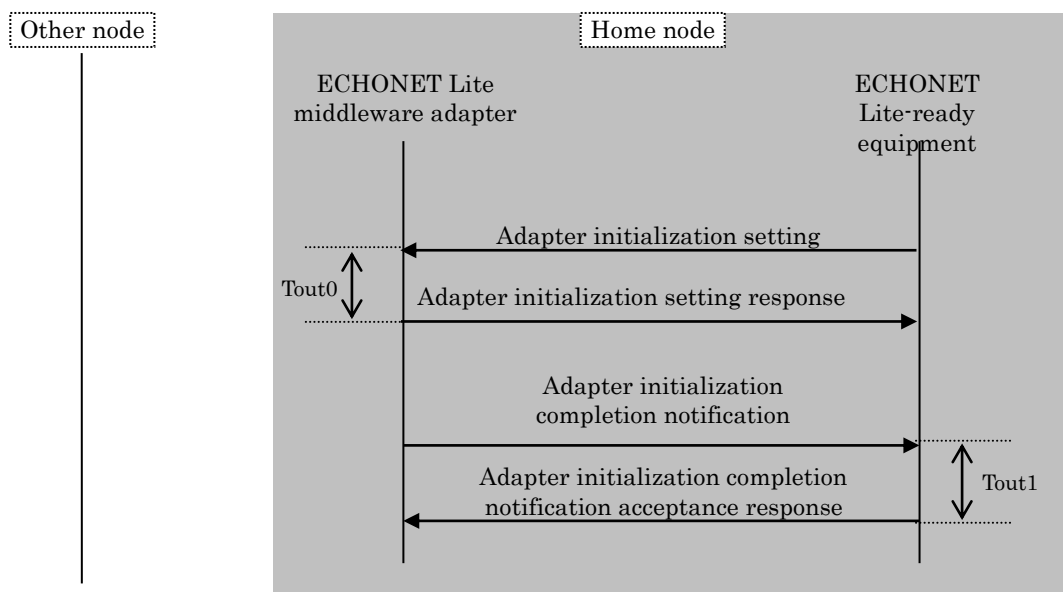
Other node

Home node

ECHONET Lite middleware adapter

ECHONET Lite-ready equipment

Adapter initialization setting

Tout0

Adapter initialization setting response

Adapter initialization completion notification

Adapter initialization completion notification acceptance response

Tout1